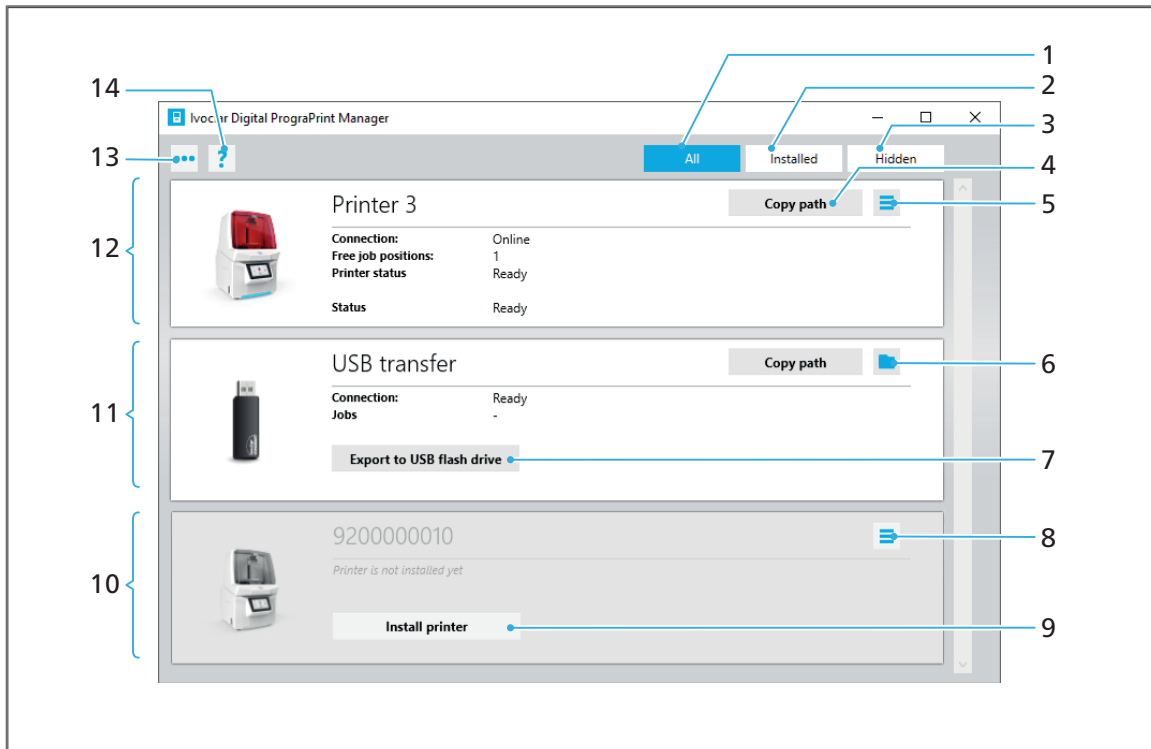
14
13
Ivoclar Digital PrograPrint Manager
All
Installed
Hidden
1
2
3
4
5
12
Printer 3
Copy path
Connection: Online
Free job positions: 1
Printer status Ready
Status Ready
11
USB transfer
Copy path
6
Connection: Ready
Jobs -
Export to USB flash drive
7
10
9200000010
8
Printer is not installed yet
Install printer
9